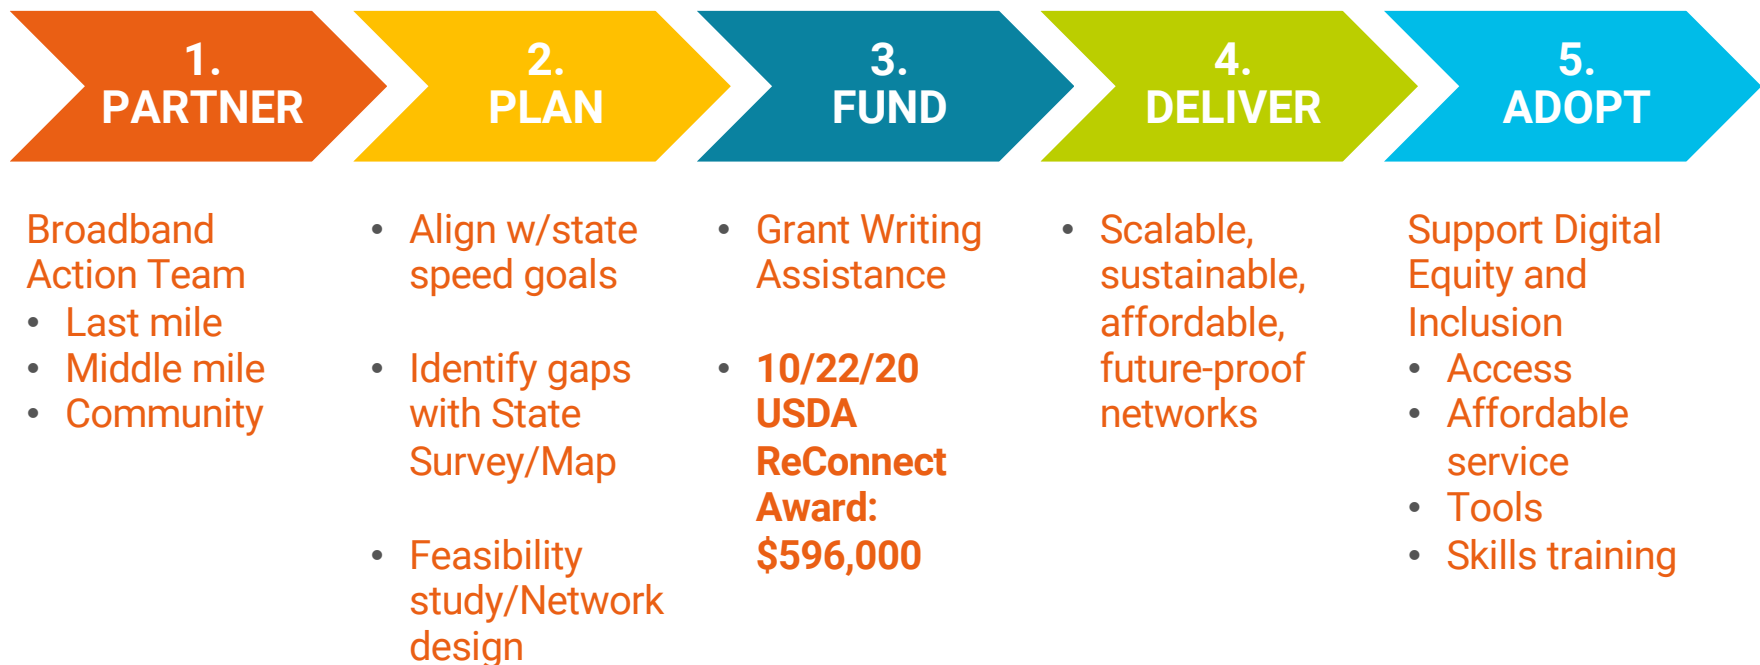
1. PARTNER

2. PLAN

3. FUND

4. DELIVER

5. ADOPT

Broadband Action Team
• Last mile
• Middle mile
• Community

• Align w/state speed goals

• Identify gaps with State Survey/Map

• Feasibility study/Network design

• Grant Writing Assistance

• 10/22/20 USDA ReConnect Award: $596,000

• Scalable, sustainable, affordable, future-proof networks

Support Digital Equity and Inclusion
• Access
• Affordable service
• Tools
• Skills training